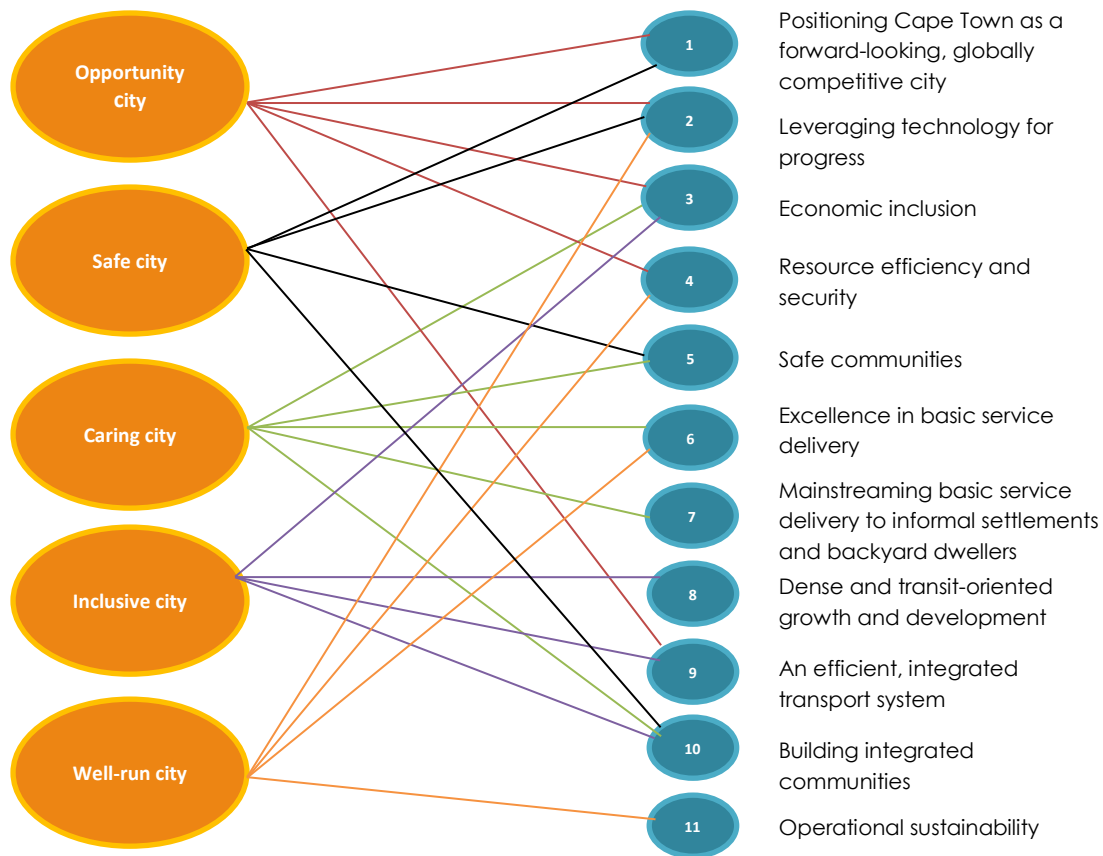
Opportunity city

Safe city

Caring city

Inclusive city

Well-run city

1 Positioning Cape Town as a forward-looking, globally competitive city

2 Leveraging technology for progress

3 Economic inclusion

4 Resource efficiency and security

5 Safe communities

6 Excellence in basic service delivery

7 Mainstreaming basic service delivery to informal settlements and backyard dwellers

8 Dense and transit-oriented growth and development

9 An efficient, integrated transport system

10 Building integrated communities

11 Operational sustainability